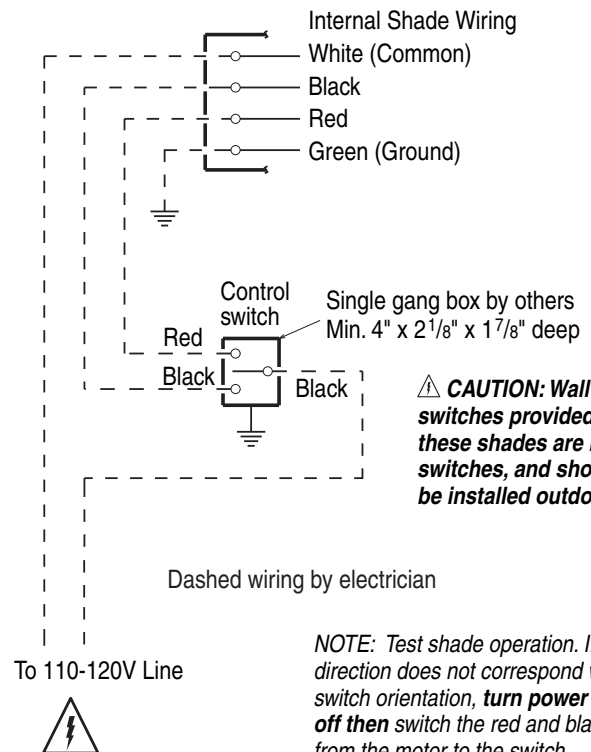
Internal Shade Wiring
White (Common)
Black
Red
Green (Ground)

Control switch

Single gang box by others Min. 4" x $2^1/_8$" x $1^7/_8$" deep

Red
Black
Black

⚠ CAUTION: Wall switches provided these shades are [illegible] switches, and sho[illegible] be installed outdo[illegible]

Dashed wiring by electrician

To 110-120V Line

NOTE: Test shade operation. I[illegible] direction does not correspond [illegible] switch orientation, turn power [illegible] off then switch the red and bla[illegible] from the motor to the switch.